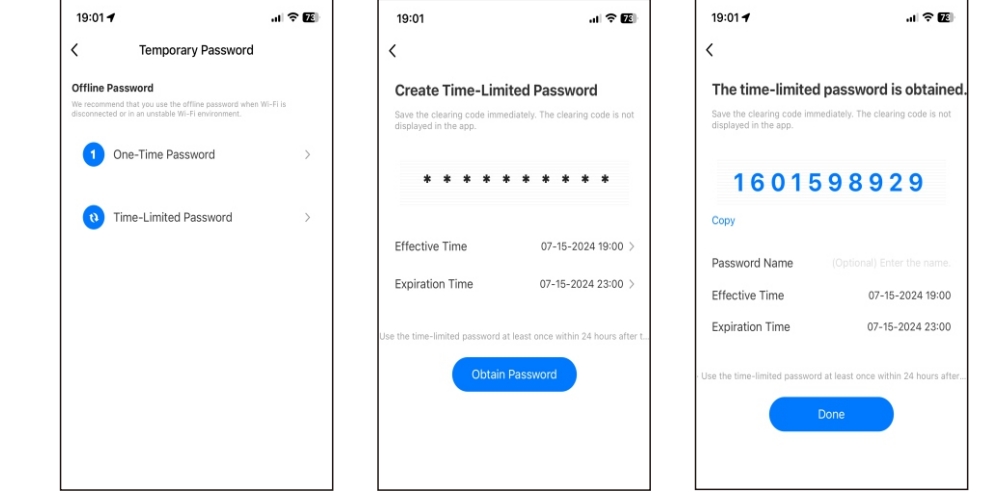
19:01
73

Temporary Password

Offline Password

We recommend that you use the offline password when Wi-Fi is disconnected or in an unstable Wi-Fi environment.

1 One-Time Password

Time-Limited Password

19:01
73

Create Time-Limited Password

Save the clearing code immediately. The clearing code is not displayed in the app.

\* \* \* \* \* \* \* \* \* \* 

Effective Time 07-15-2024 19:00

Expiration Time 07-15-2024 23:00

Use the time-limited password at least once within 24 hours after t...

Obtain Password

19:01
73

The time-limited password is obtained.

Save the clearing code immediately. The clearing code is not displayed in the app.

1601598929

Copy

Password Name (Optional) Enter the name.

Effective Time 07-15-2024 19:00

Expiration Time 07-15-2024 23:00

Use the time-limited password at least once within 24 hours after...

Done